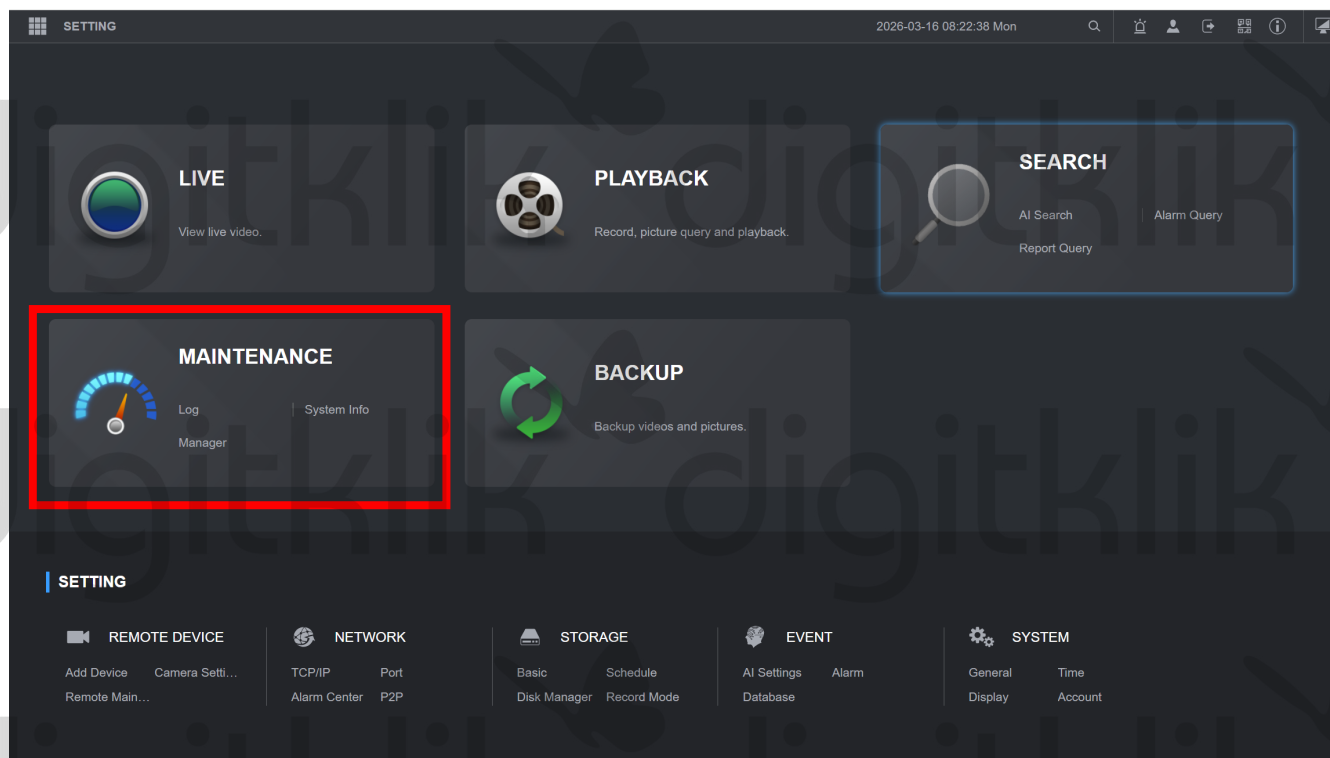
SETTING

2026-03-16 08:22:38 Mon

LIVE

View live video.

PLAYBACK

Record, picture query and playback.

SEARCH

AI Search | Alarm Query

Report Query

MAINTENANCE

Log | System Info

Manager

BACKUP

Backup videos and pictures.

SETTING

REMOTE DEVICE

Add Device Camera Setti…

Remote Main…

NETWORK

TCP/IP Port

Alarm Center P2P

STORAGE

Basic Schedule

Disk Manager Record Mode

EVENT

AI Settings Alarm

Database

SYSTEM

General Time

Display Account

digitklik digitklik digitklik digitklik digitklik